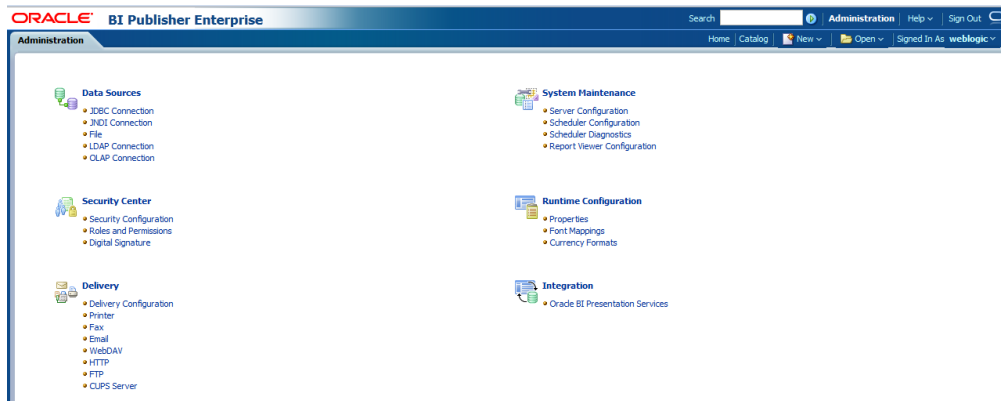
ORACLE BI Publisher Enterprise

Search | Administration | Help | Sign Out

Administration

Home | Catalog | New | Open | Signed In As weblogic

Data Sources
JDBC Connection
JNDI Connection
File
LDAP Connection
OLAP Connection

Security Center
Security Configuration
Roles and Permissions
Digital Signature

Delivery
Delivery Configuration
Printer
Fax
Email
WebDAV
HTTP
FTP
CUPS Server

System Maintenance
Server Configuration
Scheduler Configuration
Scheduler Diagnostics
Report Viewer Configuration

Runtime Configuration
Properties
Font Mappings
Currency Formats

Integration
Oracle BI Presentation Services